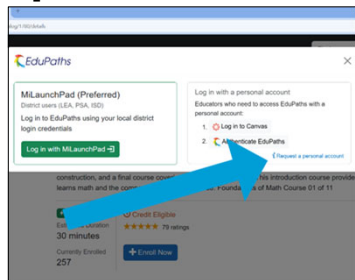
EduPaths

×

MiLaunchPad (Preferred)
District users (LEA, PSA, ISD)

Log in to EduPaths using your local district login credentials

Log in with MiLaunchPad

Log in with a personal account

Educators who need to access EduPaths with a personal account:

1. Log in to Canvas
2. Authenticate EduPaths

Request a personal account

construction, and a final course cove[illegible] his introduction course provide learns math and the comm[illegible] Foundations of Math Course 01 of 11

Credit Eligible

Estimated Duration
30 minutes

79 ratings

Currently Enrolled
257

+ Enroll Now